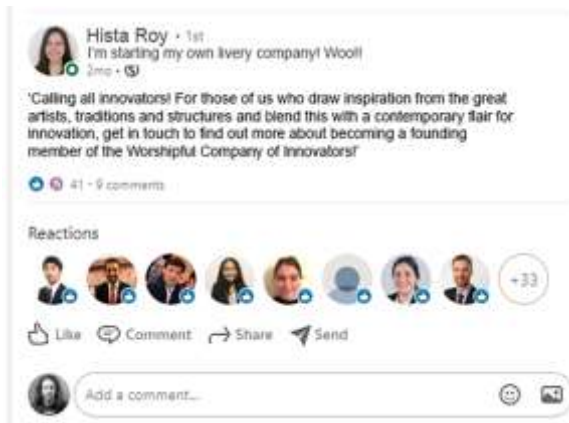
Hista Roy • 1st
I'm starting my own livery company! Woo!!
2mo •

'Calling all innovators! For those of us who draw inspiration from the great artists, traditions and structures and blend this with a contemporary flair for innovation, get in touch to find out more about becoming a founding member of the Worshipful Company of Innovators!'

41 • 9 comments

Reactions

+33

Like Comment Share Send

Add a comment...